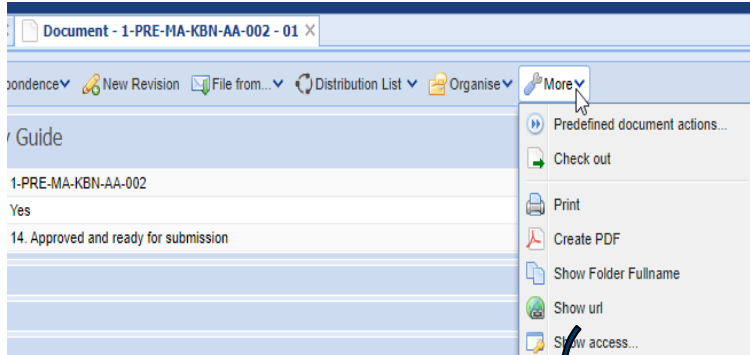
Document - 1-PRE-MA-KBN-AA-002 - 01 ×

pondence New Revision File from... Distribution List Organise More

Guide

1-PRE-MA-KBN-AA-002
Yes
14. Approved and ready for submission

Predefined document actions...
Check out
Print
Create PDF
Show Folder Fullname
Show url
Show access...